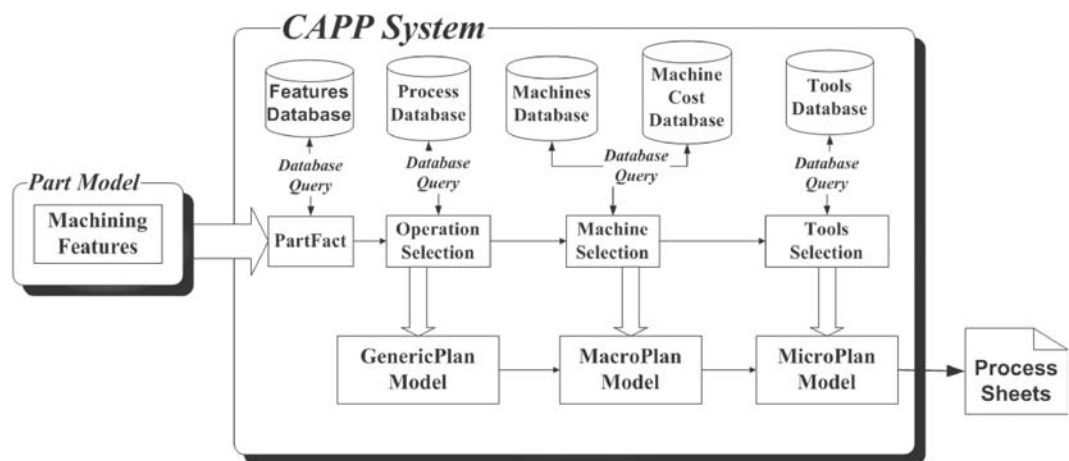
CAPP System

Features Database

Process Database

Machines Database

Machine Cost Database

Tools Database

Database Query

Database Query

Database Query

Database Query

Part Model

Machining Features

PartFact

Operation Selection

Machine Selection

Tools Selection

GenericPlan Model

MacroPlan Model

MicroPlan Model

Process Sheets